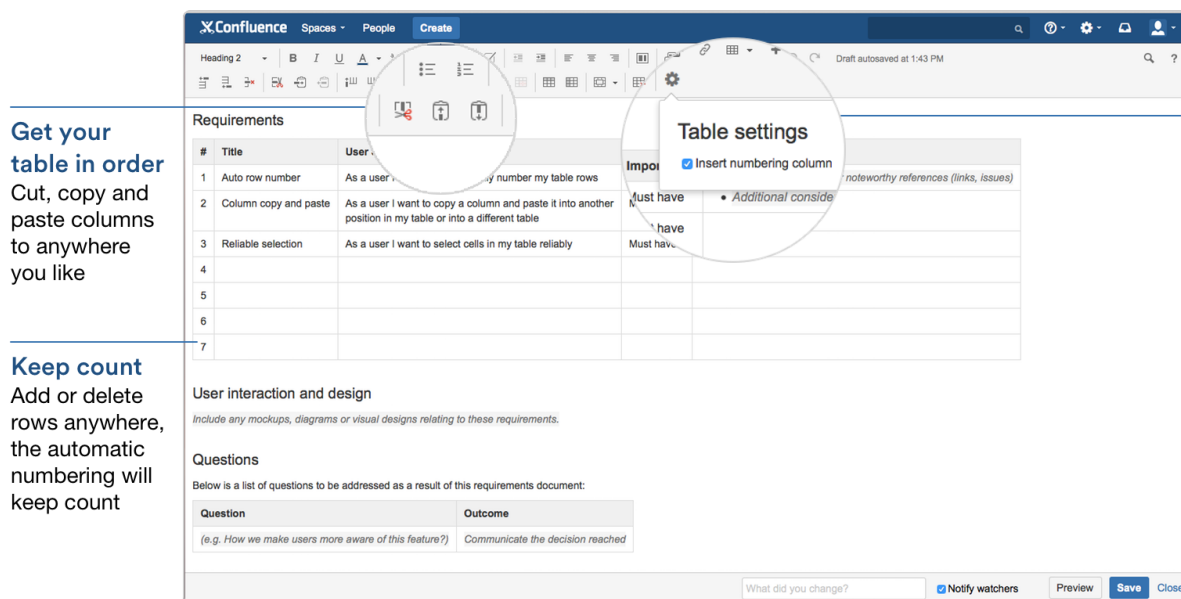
Get your table in order
Cut, copy and paste columns to anywhere you like

Keep count
Add or delete rows anywhere, the automatic numbering will keep count

Confluence Spaces People Create

Heading 2 B I U A

Draft autosaved at 1:43 PM

Table settings
Insert numbering column

Requirements

| # | Title | User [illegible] | Impo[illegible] | |
|---|---|---|---|---|
| 1 | Auto row number | As a user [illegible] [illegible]y number my table rows | | noteworthy references (links, issues) |
| 2 | Column copy and paste | As a user I want to copy a column and paste it into another position in my table or into a different table | Must have | • Additional conside |
| 3 | Reliable selection | As a user I want to select cells in my table reliably | Must have | |
| 4 | | | | |
| 5 | | | | |
| 6 | | | | |
| 7 | | | | |

User interaction and design

Include any mockups, diagrams or visual designs relating to these requirements.

Questions

Below is a list of questions to be addressed as a result of this requirements document:

| Question | Outcome |
|---|---|
| (e.g. How we make users more aware of this feature?) | Communicate the decision reached |

What did you change? Notify watchers Preview Save Close